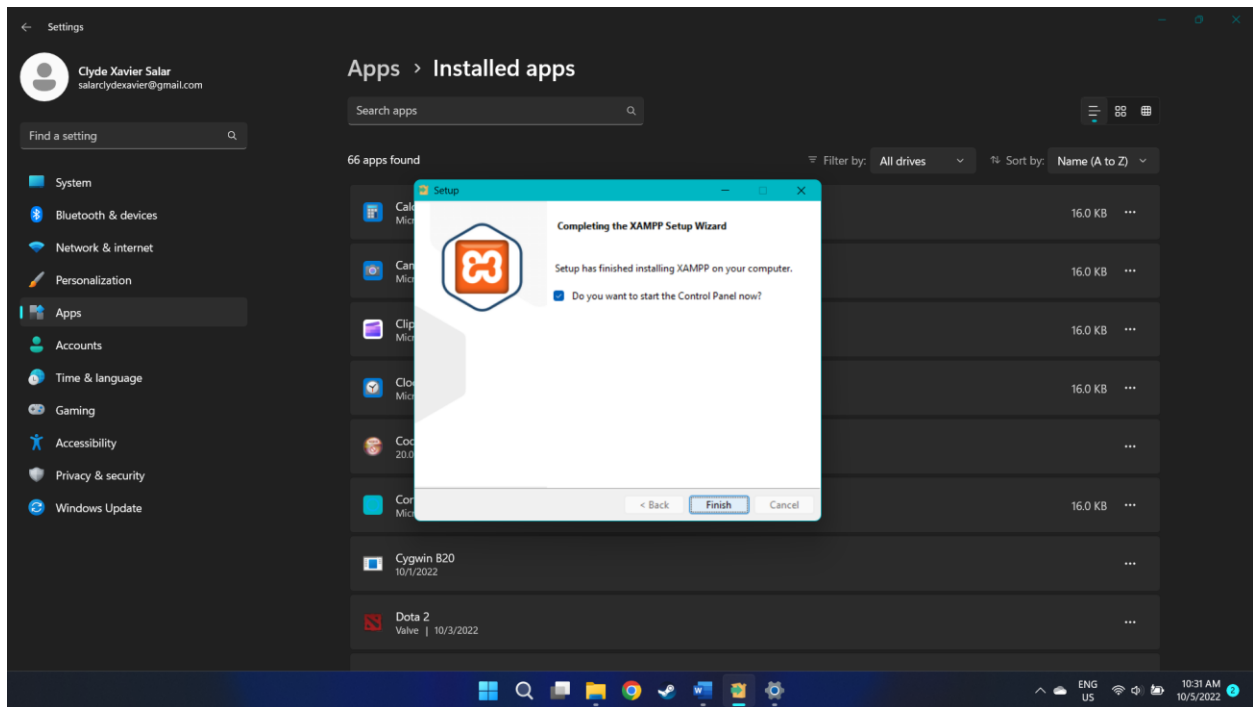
Settings

Clyde Xavier Salar
salarclydexavier@gmail.com

Find a setting

System
Bluetooth & devices
Network & internet
Personalization
Apps
Accounts
Time & language
Gaming
Accessibility
Privacy & security
Windows Update

Apps › Installed apps

Search apps

66 apps found

Filter by: All drives

Sort by: Name (A to Z)

Calc
Micr
16.0 KB

Cam
Micr
16.0 KB

Clip
Micr
16.0 KB

Cloc
Micr
16.0 KB

Coc
20.0

Cor
Micr
16.0 KB

Cygwin B20
10/1/2022

Dota 2
Valve | 10/3/2022

Setup

Completing the XAMPP Setup Wizard

Setup has finished installing XAMPP on your computer.

Do you want to start the Control Panel now?

< Back
Finish
Cancel

ENG
US
10:31 AM
10/5/2022
2